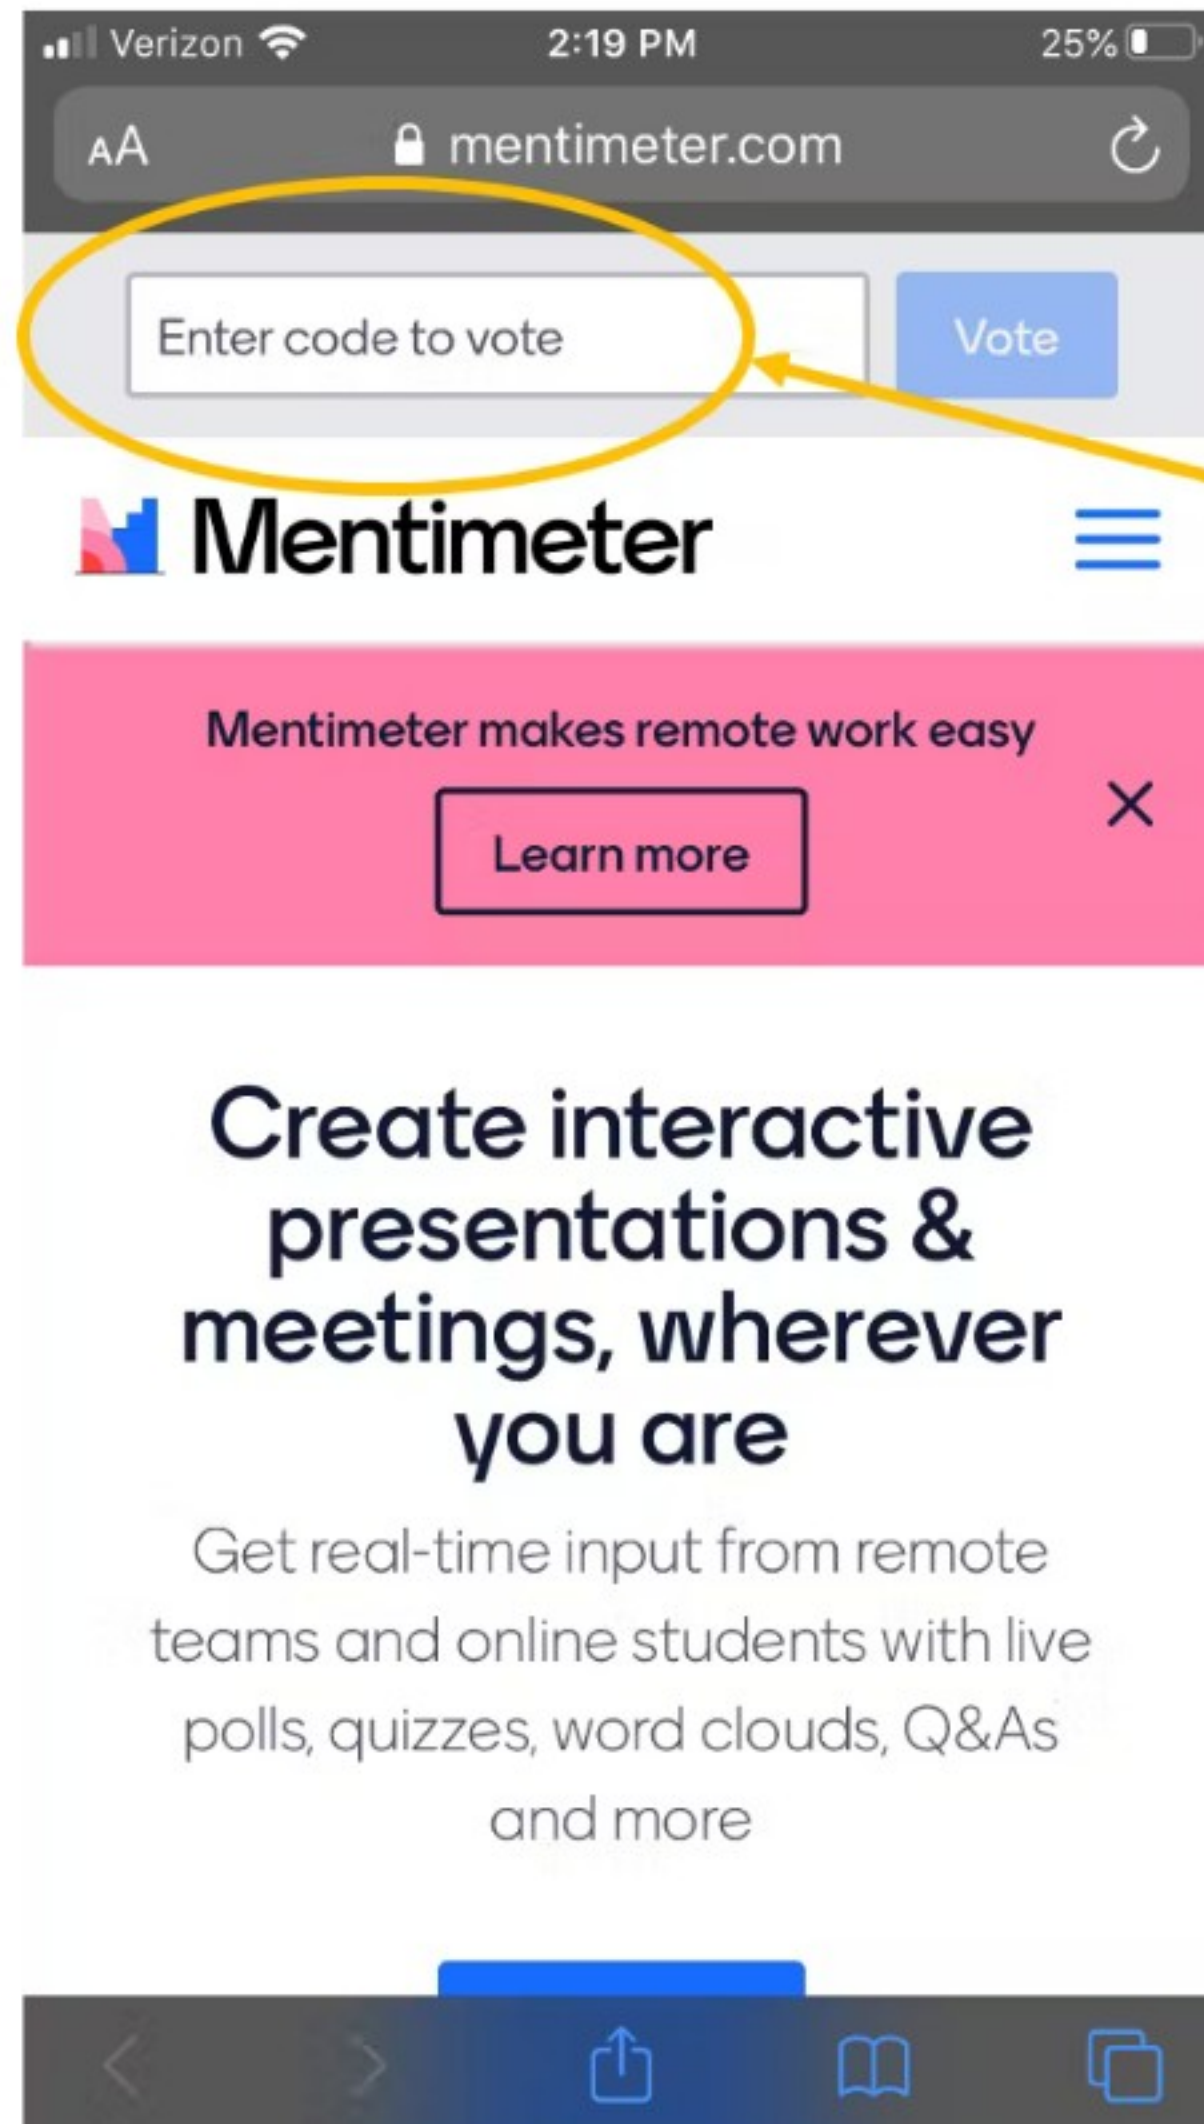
Verizon 2:19 PM 25%

AA mentimeter.com

Enter code to vote

Vote

Mentimeter

Mentimeter makes remote work easy

Learn more

Create interactive presentations & meetings, wherever you are

Get real-time input from remote teams and online students with live polls, quizzes, word clouds, Q&As and more